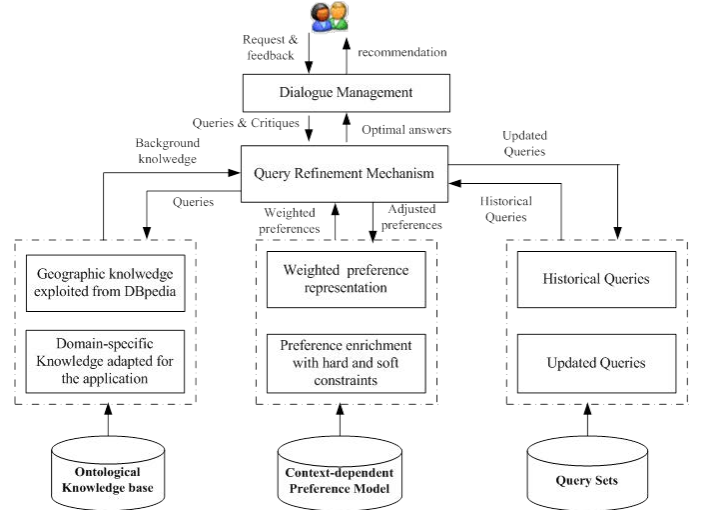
Request & feedback

recommendation

Dialogue Management

Queries & Critiques

Optimal answers

Background knolwedge

Updated Queries

Query Refinement Mechanism

Queries

Weighted preferences

Adjusted preferences

Historical Queries

Geographic knolwedge exploited from DBpedia

Domain-specific Knowledge adapted for the application

Weighted preference representation

Preference enrichment with hard and soft constraints

Historical Queries

Updated Queries

Ontological Knowledge base

Context-dependent Preference Model

Query Sets